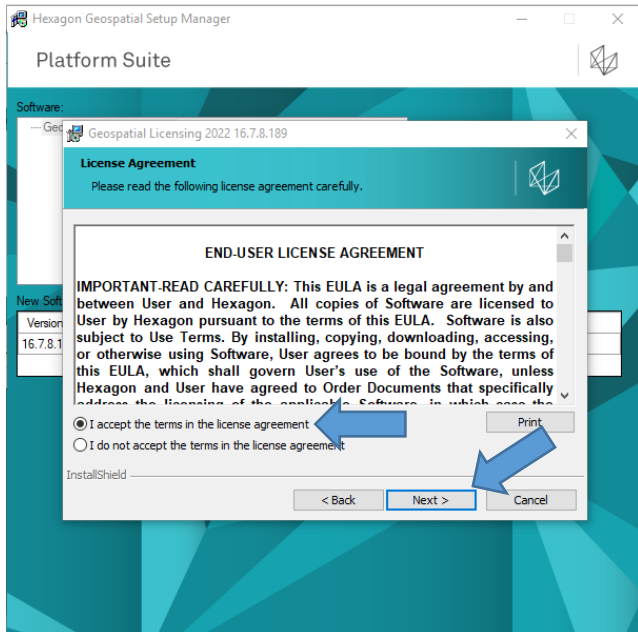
Hexagon Geospatial Setup Manager

Platform Suite

Software:

---Geo

New Soft

Version

16.7.8.1

Geospatial Licensing 2022 16.7.8.189

License Agreement

Please read the following license agreement carefully.

END-USER LICENSE AGREEMENT

IMPORTANT-READ CAREFULLY: This EULA is a legal agreement by and between User and Hexagon. All copies of Software are licensed to User by Hexagon pursuant to the terms of this EULA. Software is also subject to Use Terms. By installing, copying, downloading, accessing, or otherwise using Software, User agrees to be bound by the terms of this EULA, which shall govern User's use of the Software, unless Hexagon and User have agreed to Order Documents that specifically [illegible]

I accept the terms in the license agreement

I do not accept the terms in the license agreement

Print

InstallShield

< Back

Next >

Cancel